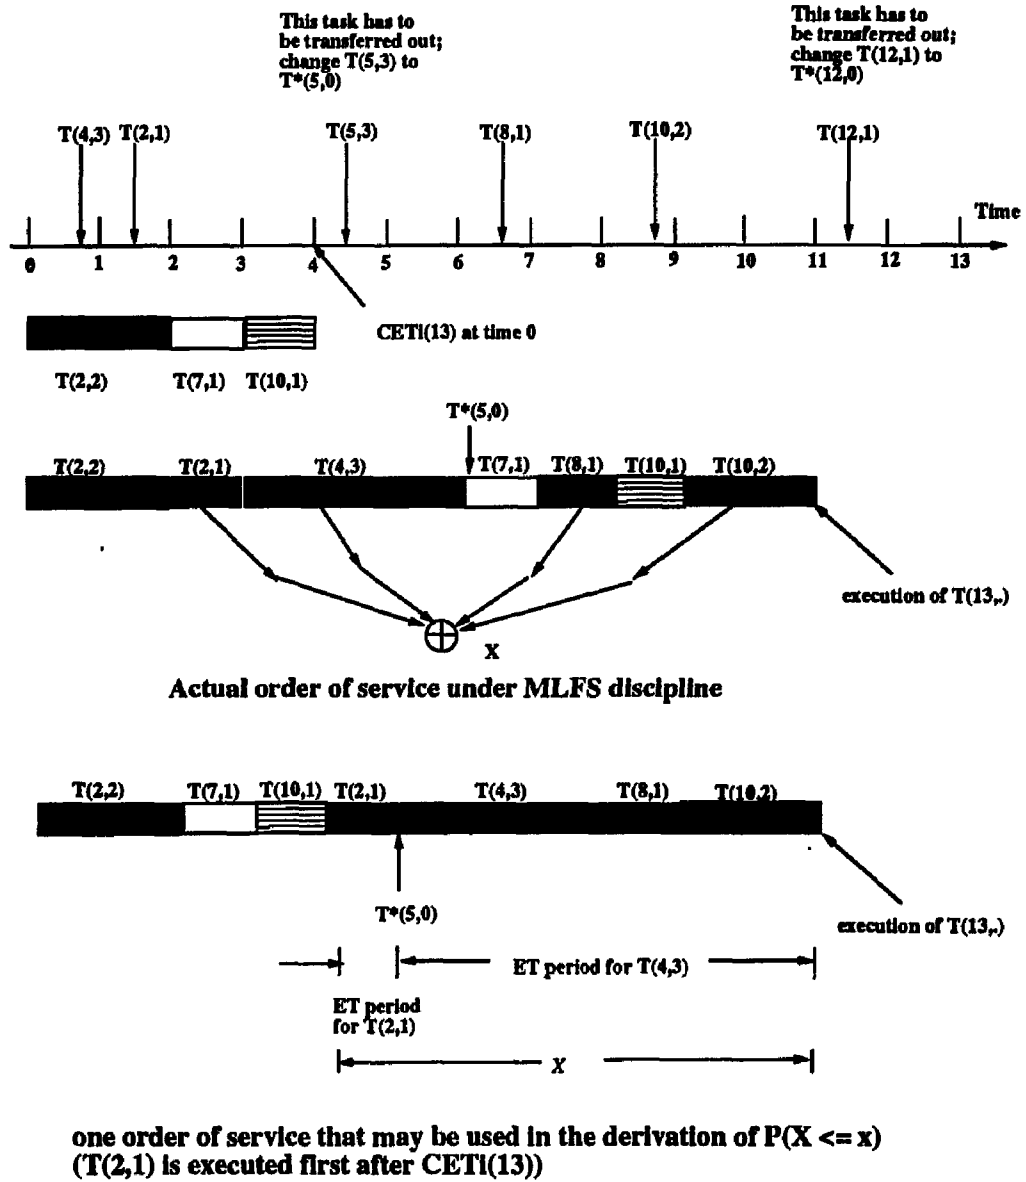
This task has to be transferred out; change T(5,3) to T*(5,0)

This task has to be transferred out; change T(12,1) to T*(12,0)

T(4,3) T(2,1) T(5,3) T(8,1) T(10,2) T(12,1)

Time

0 1 2 3 4 5 6 7 8 9 10 11 12 13

CETi(13) at time 0

T(2,2) T(7,1) T(10,1)

T*(5,0)

T(2,2) T(2,1) T(4,3) T(7,1) T(8,1) T(10,1) T(10,2)

execution of T(13,.)

X

Actual order of service under MLFS discipline

T(2,2) T(7,1) T(10,1) T(2,1) T(4,3) T(8,1) T(10,2)

T*(5,0)

execution of T(13,.)

ET period for T(4,3)

ET period for T(2,1)

X

one order of service that may be used in the derivation of P(X <= x) (T(2,1) is executed first after CETi(13))